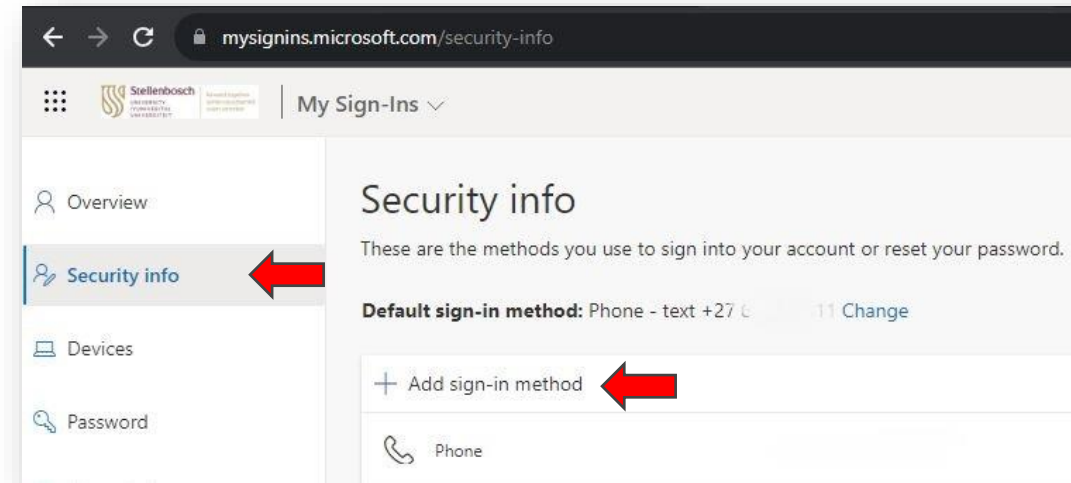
mysignins.microsoft.com/security-info

Stellenbosch UNIVERSITY IYUNIVESITHI UNIVERSITEIT

My Sign-Ins

Overview

Security info

Devices

Password

Security info

These are the methods you use to sign into your account or reset your password.

Default sign-in method: Phone - text +27 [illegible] 11 Change

+ Add sign-in method

Phone